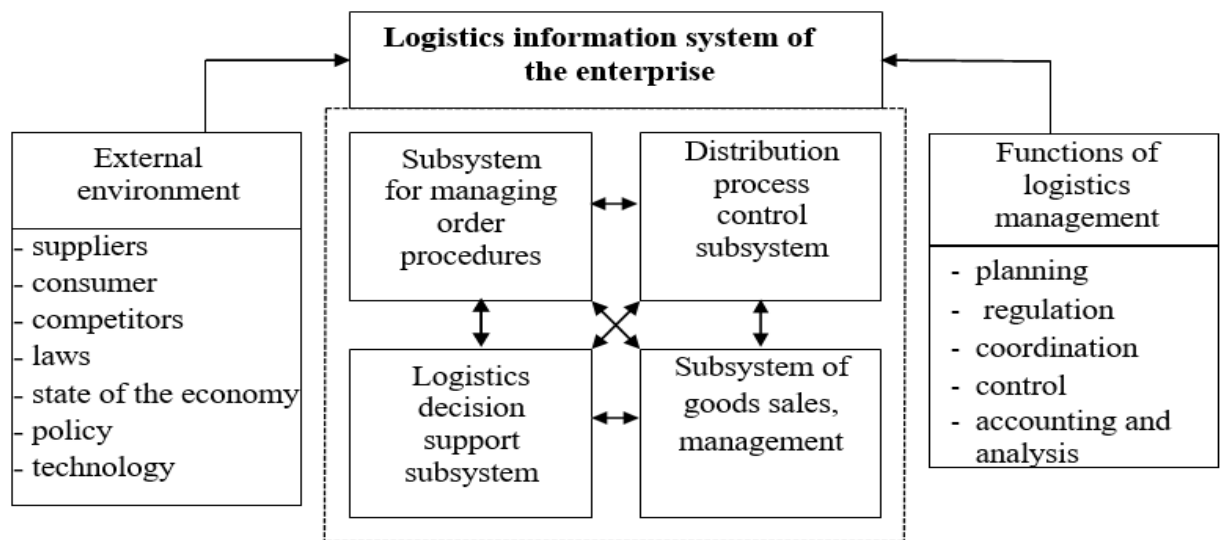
**Logistics information system of the enterprise**

External environment

- suppliers
- consumer
- competitors
- laws
- state of the economy
- policy
- technology

Subsystem for managing order procedures

Distribution process control subsystem

Logistics decision support subsystem

Subsystem of goods sales, management

Functions of logistics management

- planning
- regulation
- coordination
- control
- accounting and analysis